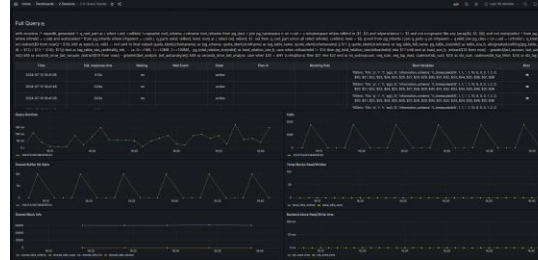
Full Query

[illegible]

| Time | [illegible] | Waiting | Wait Event | State | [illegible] | Blocking Pids | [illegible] | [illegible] |
|---|---|---|---|---|---|---|---|---|
| 2024-07-15 00:00 | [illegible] | no | | active | | | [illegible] | |
| 2024-07-15 00:00 | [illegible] | no | | active | | | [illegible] | |
| 2024-07-15 00:00 | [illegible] | no | | active | | | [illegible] | |

Query Duration

Calls

Shared Buffer Hit Ratio

Temp Blocks Read/Written

Shared Block Info

Shared Local Read/Write Time